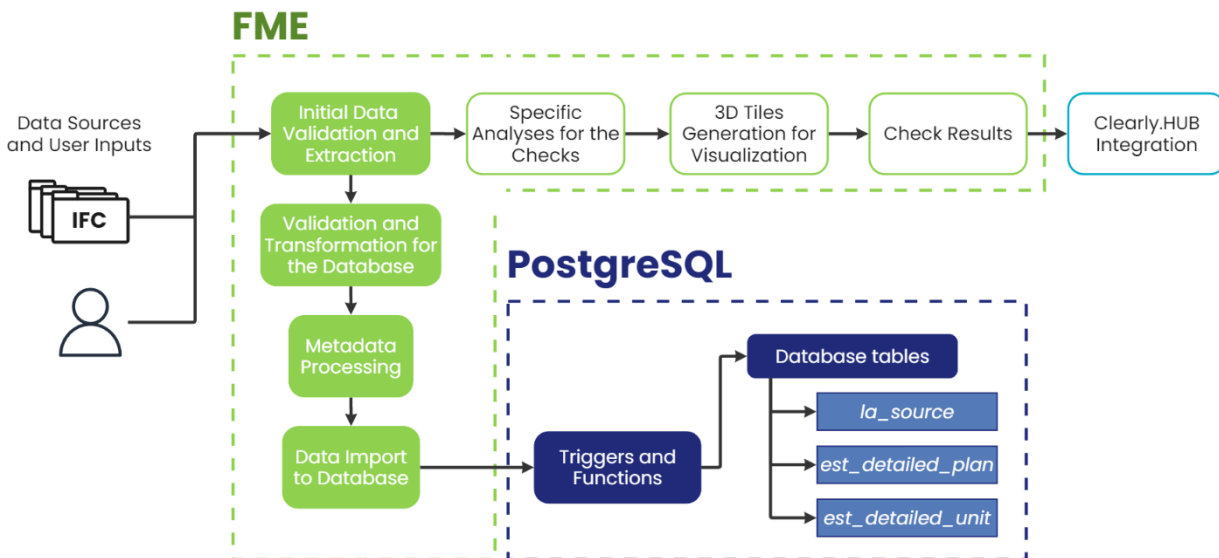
FME

Data Sources and User Inputs

IFC

Initial Data Validation and Extraction

Specific Analyses for the Checks

3D Tiles Generation for Visualization

Check Results

Clearly.HUB Integration

Validation and Transformation for the Database

Metadata Processing

Data Import to Database

PostgreSQL

Triggers and Functions

Database tables

la_source

est_detailed_plan

est_detailed_unit